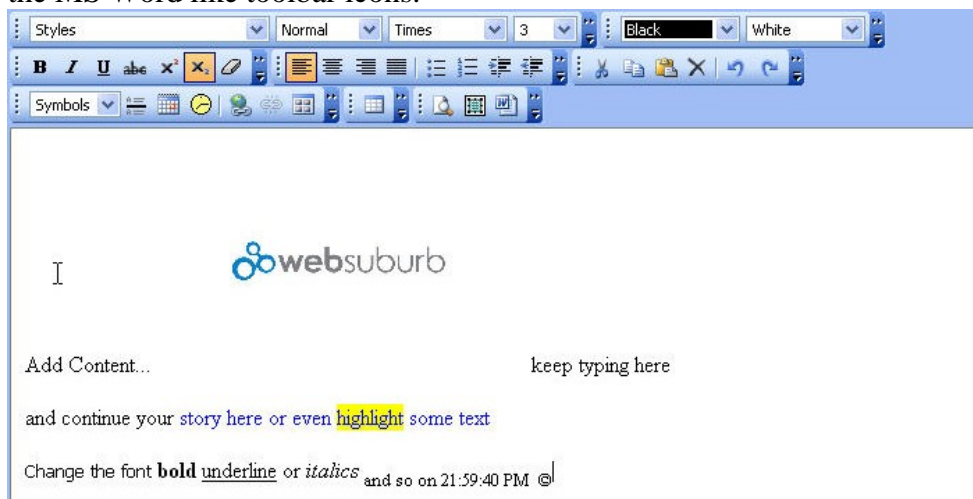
the MS Word like toolbar icons.

Styles | Normal | Times | 3 | Black | White

B I U abe $x^2$ $x_2$

Symbols

websuburb

Add Content... keep typing here

and continue your story here or even highlight some text

Change the font **bold** underline or *italics* and so on 21:59:40 PM ©